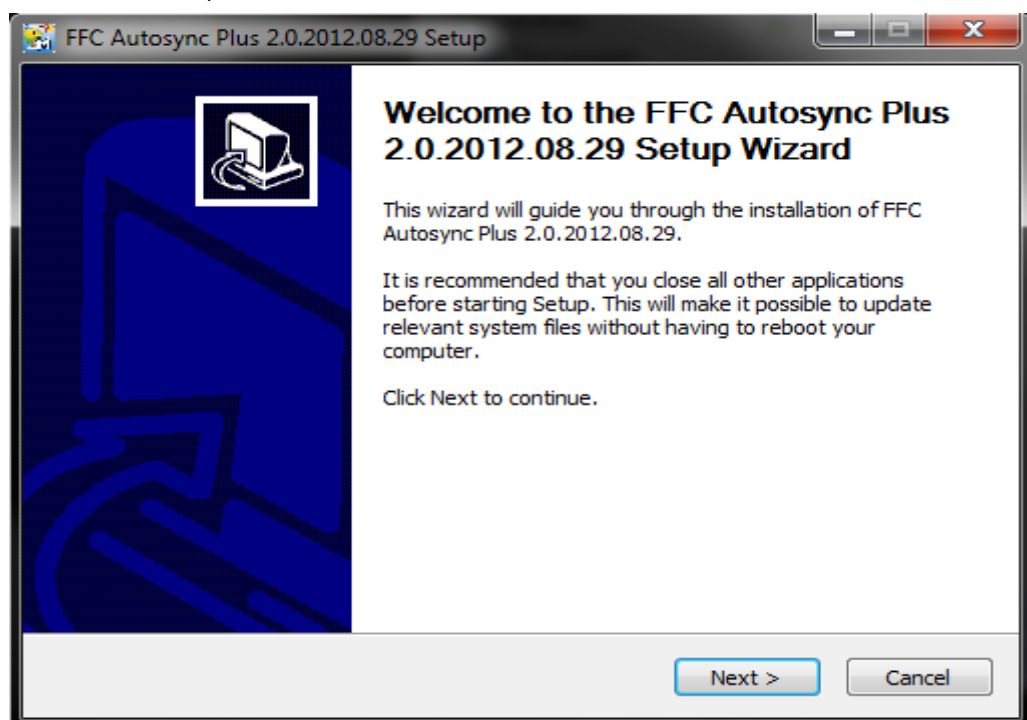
FFC Autosync Plus 2.0.2012.08.29 Setup

Welcome to the FFC Autosync Plus 2.0.2012.08.29 Setup Wizard

This wizard will guide you through the installation of FFC Autosync Plus 2.0.2012.08.29.

It is recommended that you close all other applications before starting Setup. This will make it possible to update relevant system files without having to reboot your computer.

Click Next to continue.

Next >
Cancel